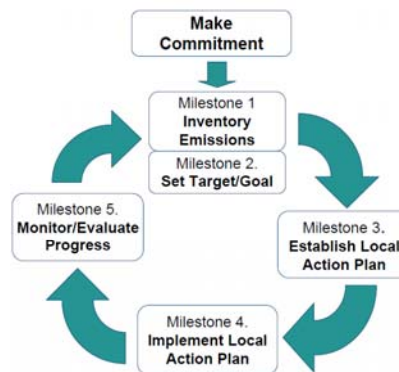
Make Commitment

Milestone 1
Inventory Emissions

Milestone 2.
Set Target/Goal

Milestone 3.
Establish Local Action Plan

Milestone 4.
Implement Local Action Plan

Milestone 5.
Monitor/Evaluate Progress